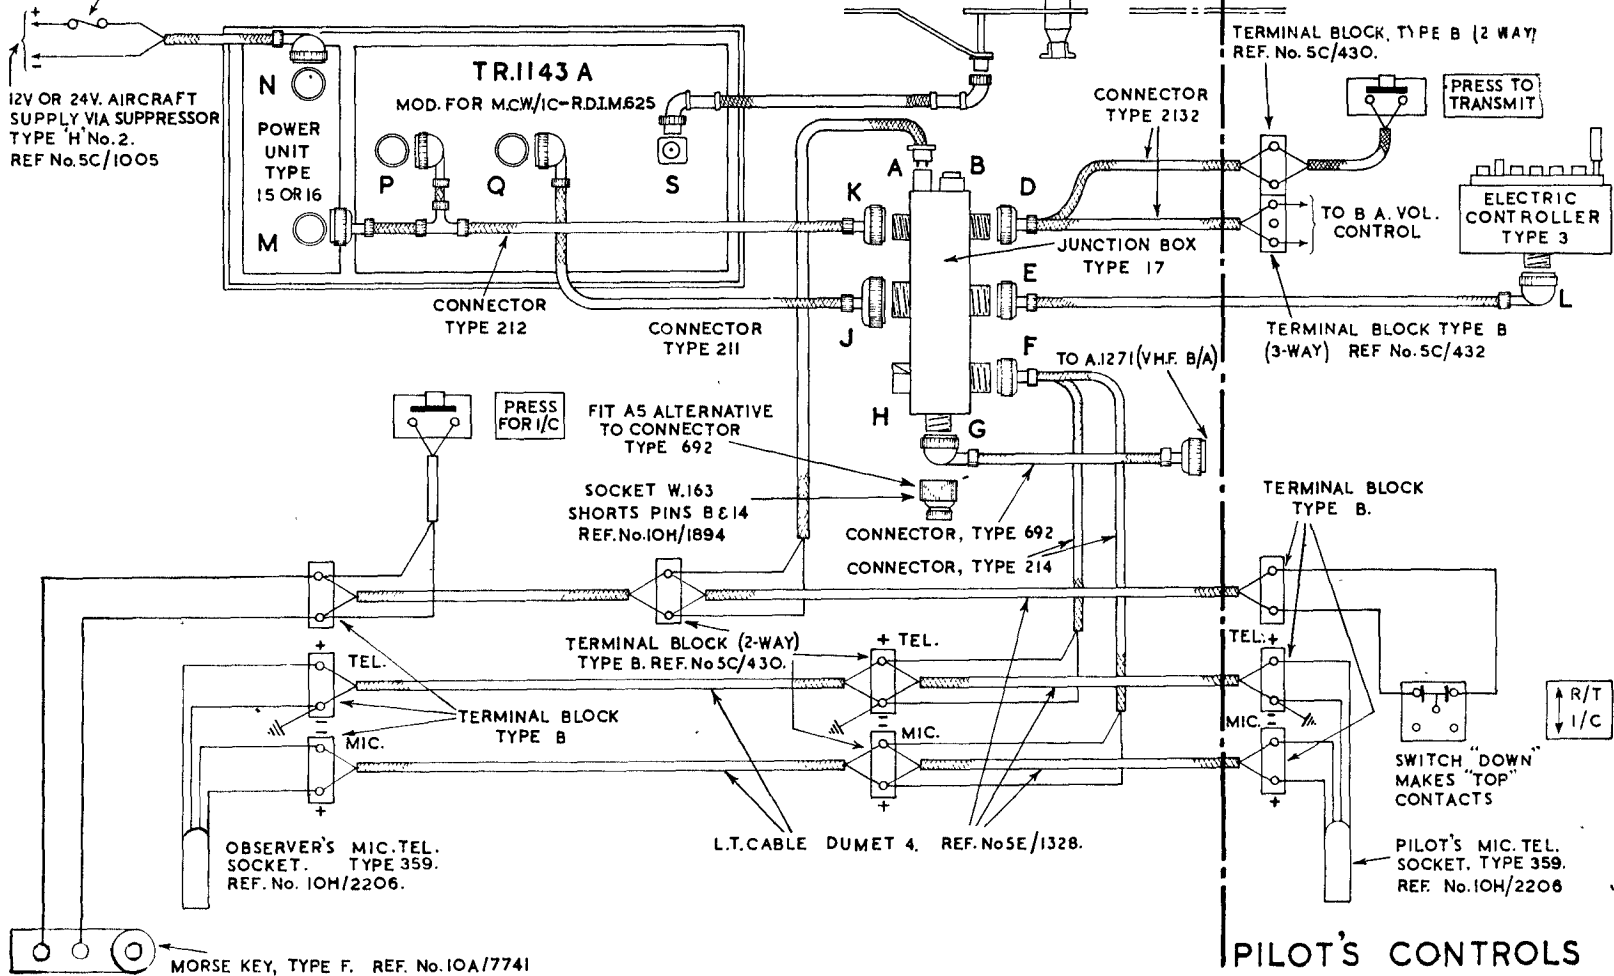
12V OR 24V. AIRCRAFT SUPPLY VIA SUPPRESSOR TYPE 'H' No.2. REF No.5C/1005

+
-

N
POWER UNIT TYPE 15 OR 16
M

TR.1143 A
MOD. FOR M.C.W./IC-R.D.I.M.625

P
Q
S

CONNECTOR TYPE 212

CONNECTOR TYPE 211

A
B
K
D
E
J
F
H
G

CONNECTOR TYPE 2132

JUNCTION BOX TYPE 17

TERMINAL BLOCK, TYPE B (2 WAY) REF. No. 5C/430.

PRESS TO TRANSMIT

TO B A. VOL. CONTROL

ELECTRIC CONTROLLER TYPE 3

L

TERMINAL BLOCK TYPE B (3-WAY) REF No.5C/432

TO A.1271 (V.H.F. B/A)

PRESS FOR I/C

FIT AS ALTERNATIVE TO CONNECTOR TYPE 692

SOCKET W.163 SHORTS PINS B & 14 REF.No.10H/1894

CONNECTOR, TYPE 692

CONNECTOR, TYPE 214

TERMINAL BLOCK TYPE B.

TERMINAL BLOCK (2-WAY) TYPE B. REF. No 5C/430.

+ TEL.
- MIC.
+

TEL.
MIC.
+
-

TERMINAL BLOCK TYPE B

TEL. +
MIC. -
+

R/T
I/C

SWITCH "DOWN" MAKES "TOP" CONTACTS

OBSERVER'S MIC.TEL. SOCKET. TYPE 359. REF. No. 10H/2206.

L.T.CABLE DUMET 4. REF. No5E/1328.

PILOT'S MIC. TEL. SOCKET. TYPE 359. REF. No.10H/2206

MORSE KEY, TYPE F. REF. No.10A/7741

PILOT'S CONTROLS